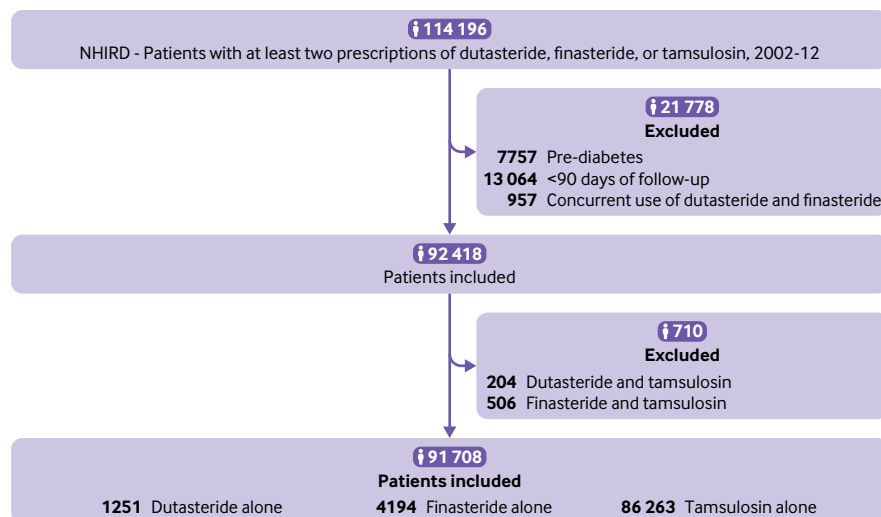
114 196
NHIRD - Patients with at least two prescriptions of dutasteride, finasteride, or tamsulosin, 2002-12

21 778
Excluded
7757 Pre-diabetes
13 064 <90 days of follow-up
957 Concurrent use of dutasteride and finasteride

92 418
Patients included

710
Excluded
204 Dutasteride and tamsulosin
506 Finasteride and tamsulosin

91 708
Patients included
1251 Dutasteride alone
4194 Finasteride alone
86 263 Tamsulosin alone